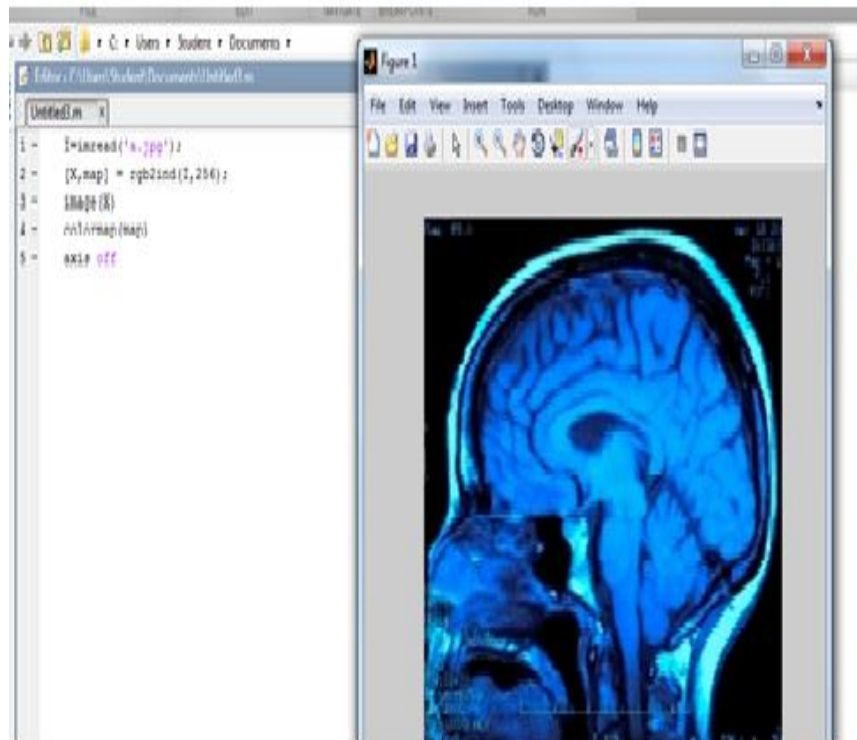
▸ C: ▸ Users ▸ Student ▸ Documents ▸

Editor - C:\Users\Student\Documents\Untitled3.m

Untitled3.m ×

1 - I=imread('a.jpg');
2 - [X,map] = rgb2ind(I,256);
3 - image(X)
4 - colormap(map)
5 - axis off

Figure 1

File Edit View Insert Tools Desktop Window Help